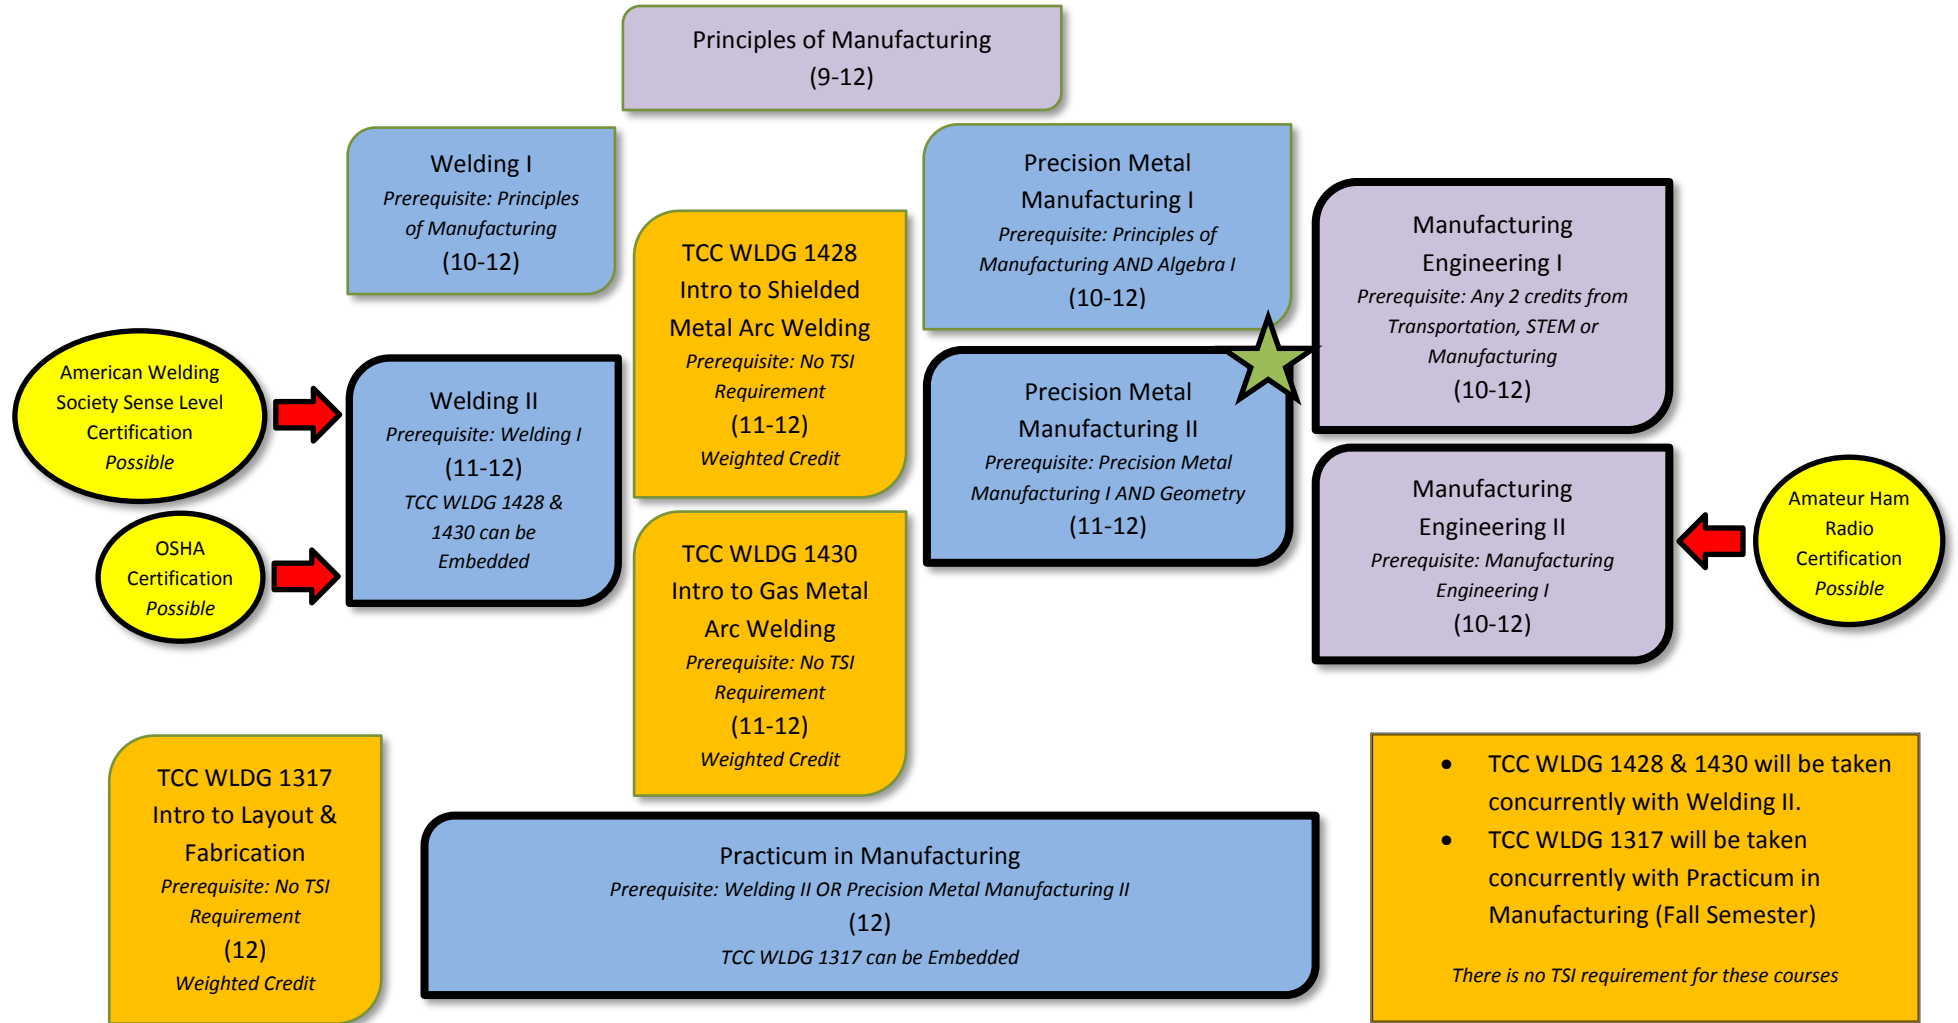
Principles of Manufacturing
(9-12)

Welding I
*Prerequisite: Principles of Manufacturing*
(10-12)

TCC WLDG 1428
Intro to Shielded Metal Arc Welding
*Prerequisite: No TSI Requirement*
(11-12)
*Weighted Credit*

Precision Metal Manufacturing I
*Prerequisite: Principles of Manufacturing AND Algebra I*
(10-12)

Manufacturing Engineering I
*Prerequisite: Any 2 credits from Transportation, STEM or Manufacturing*
(10-12)

American Welding Society Sense Level Certification
*Possible*

Welding II
*Prerequisite: Welding I*
(11-12)
*TCC WLDG 1428 & 1430 can be Embedded*

OSHA Certification
*Possible*

Precision Metal Manufacturing II
*Prerequisite: Precision Metal Manufacturing I AND Geometry*
(11-12)

Manufacturing Engineering II
*Prerequisite: Manufacturing Engineering I*
(10-12)

Amateur Ham Radio Certification
*Possible*

TCC WLDG 1430
Intro to Gas Metal Arc Welding
*Prerequisite: No TSI Requirement*
(11-12)
*Weighted Credit*

TCC WLDG 1317
Intro to Layout & Fabrication
*Prerequisite: No TSI Requirement*
(12)
*Weighted Credit*

Practicum in Manufacturing
*Prerequisite: Welding II OR Precision Metal Manufacturing II*
(12)
*TCC WLDG 1317 can be Embedded*

- TCC WLDG 1428 & 1430 will be taken concurrently with Welding II.
- TCC WLDG 1317 will be taken concurrently with Practicum in Manufacturing (Fall Semester)

*There is no TSI requirement for these courses*